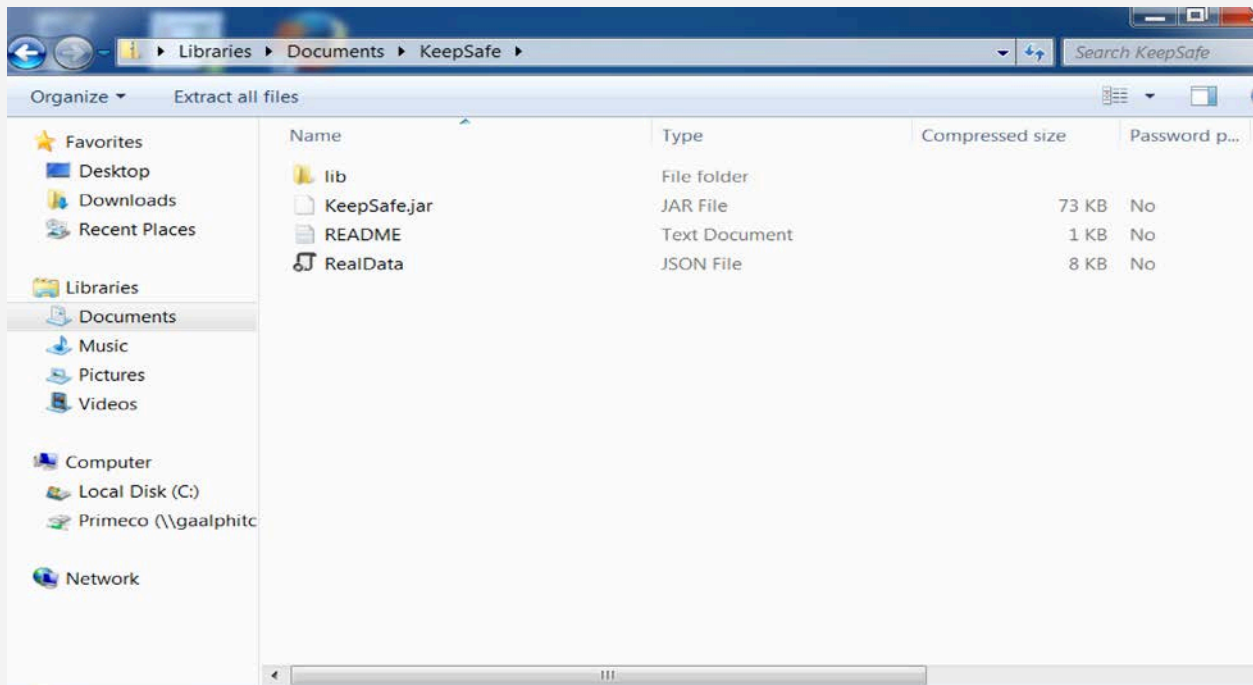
Libraries ▸ Documents ▸ KeepSafe ▸

Search KeepSafe

Organize ▾ Extract all files

Favorites
Desktop
Downloads
Recent Places

Libraries
Documents
Music
Pictures
Videos

Computer
Local Disk (C:)
Primeco (\\gaalphitc

Network

| Name | Type | Compressed size | Password p... |
|---|---|---|---|
| lib | File folder | | |
| KeepSafe.jar | JAR File | 73 KB | No |
| README | Text Document | 1 KB | No |
| RealData | JSON File | 8 KB | No |